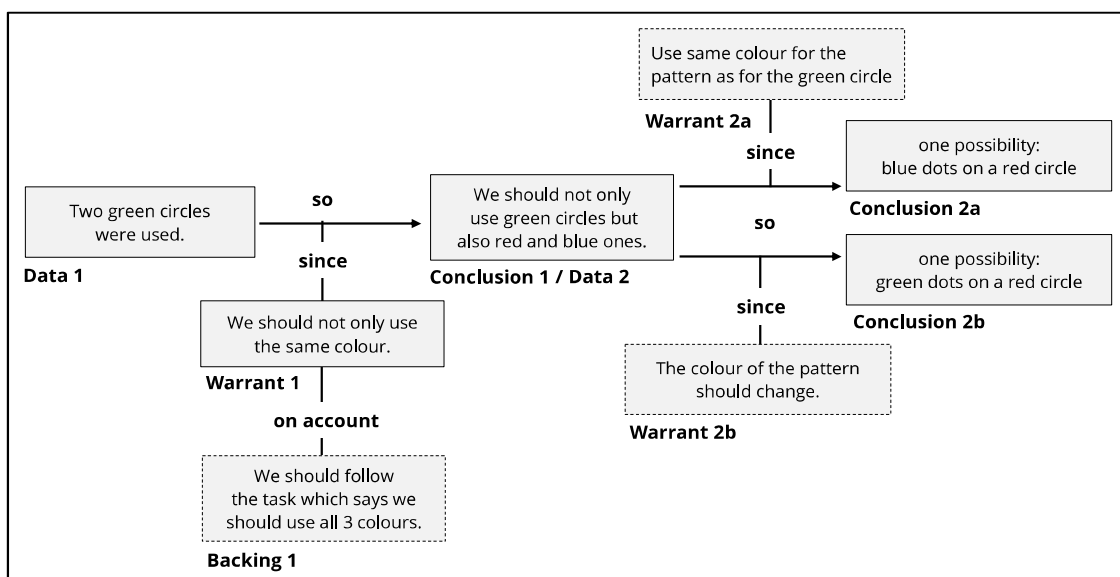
Use same colour for the pattern as for the green circle

Warrant 2a

since

one possibility: blue dots on a red circle

Conclusion 2a

Two green circles were used.

Data 1

so

since

We should not only use green circles but also red and blue ones.

Conclusion 1 / Data 2

so

one possibility: green dots on a red circle

Conclusion 2b

since

We should not only use the same colour.

Warrant 1

on account

We should follow the task which says we should use all 3 colours.

Backing 1

The colour of the pattern should change.

Warrant 2b